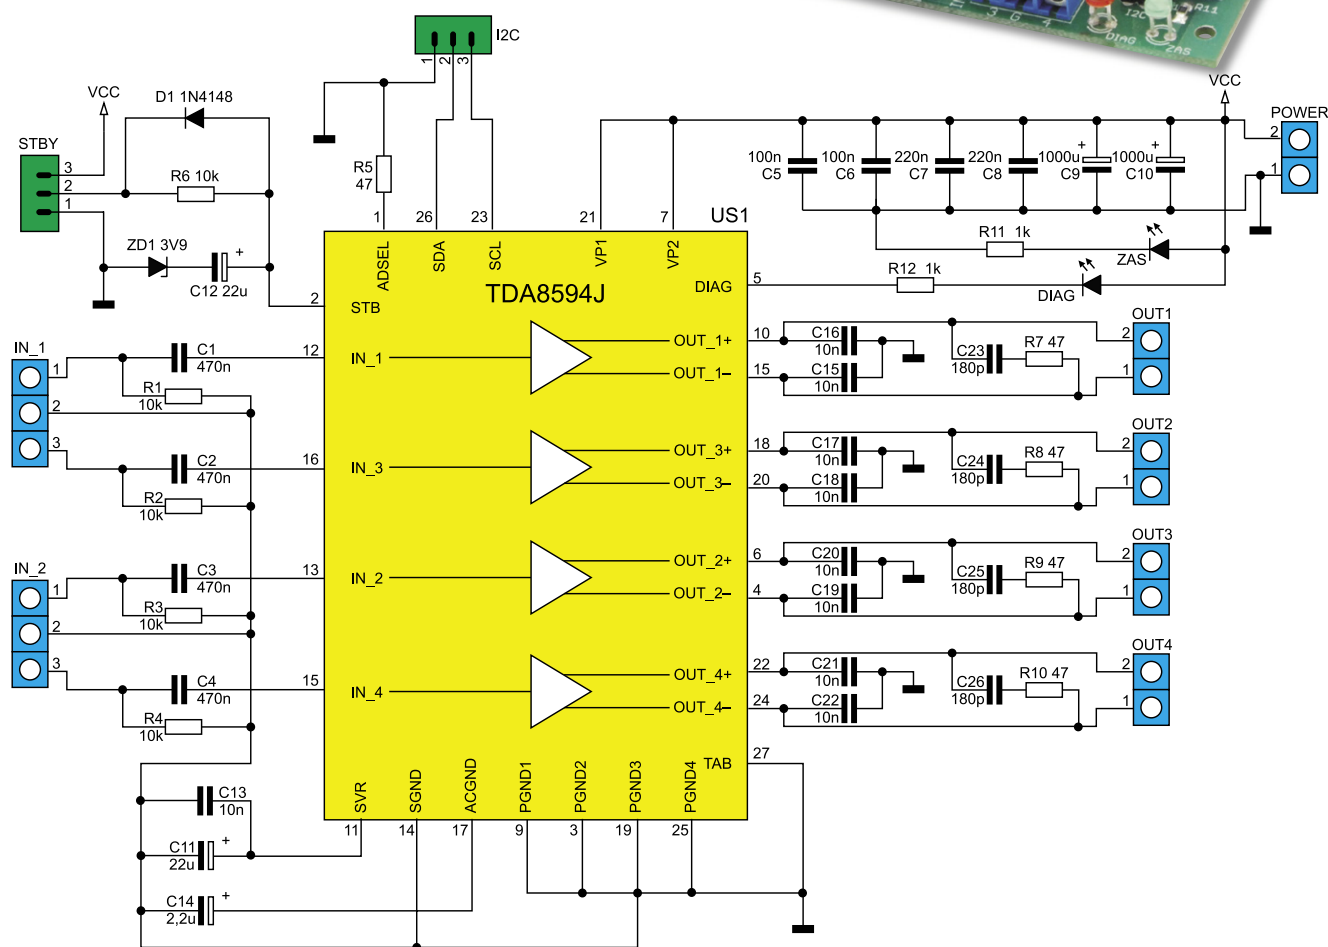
I2C
1 2 3
VCC
D1 1N4148
STBY
3
2
1
R6 10k
R5 47
ZD1 3V9
C12 22u
+
VCC
POWER
2
1
100n C5
100n C6
220n C7
220n C8
1000u C9
1000u C10
+
+
US1
1
26
23
21
7
ADSEL
SDA
SCL
VP1
VP2
TDA8594J
R11 1k
ZAS
R12 1k
DIAG
DIAG
5
2
STB
IN_1
1
2
3
C1 470n
R1 10k
12
IN_1
OUT_1+
OUT_1–
10
15
C16 10n
C15 10n
C23 180p
R7 47
OUT1
2
1
C2 470n
R2 10k
16
IN_3
OUT_3+
OUT_3–
18
20
C17 10n
C18 10n
C24 180p
R8 47
OUT2
2
1
IN_2
1
2
3
C3 470n
R3 10k
13
IN_2
OUT_2+
OUT_2–
6
4
C20 10n
C19 10n
C25 180p
R9 47
OUT3
2
1
C4 470n
R4 10k
15
IN_4
OUT_4+
OUT_4–
22
24
C21 10n
C22 10n
C26 180p
R10 47
OUT4
2
1
TAB
27
C13 10n
C11 22u
+
C14 2,2u
+
SVR
SGND
ACGND
PGND1
PGND2
PGND3
PGND4
11
14
17
9
3
19
25